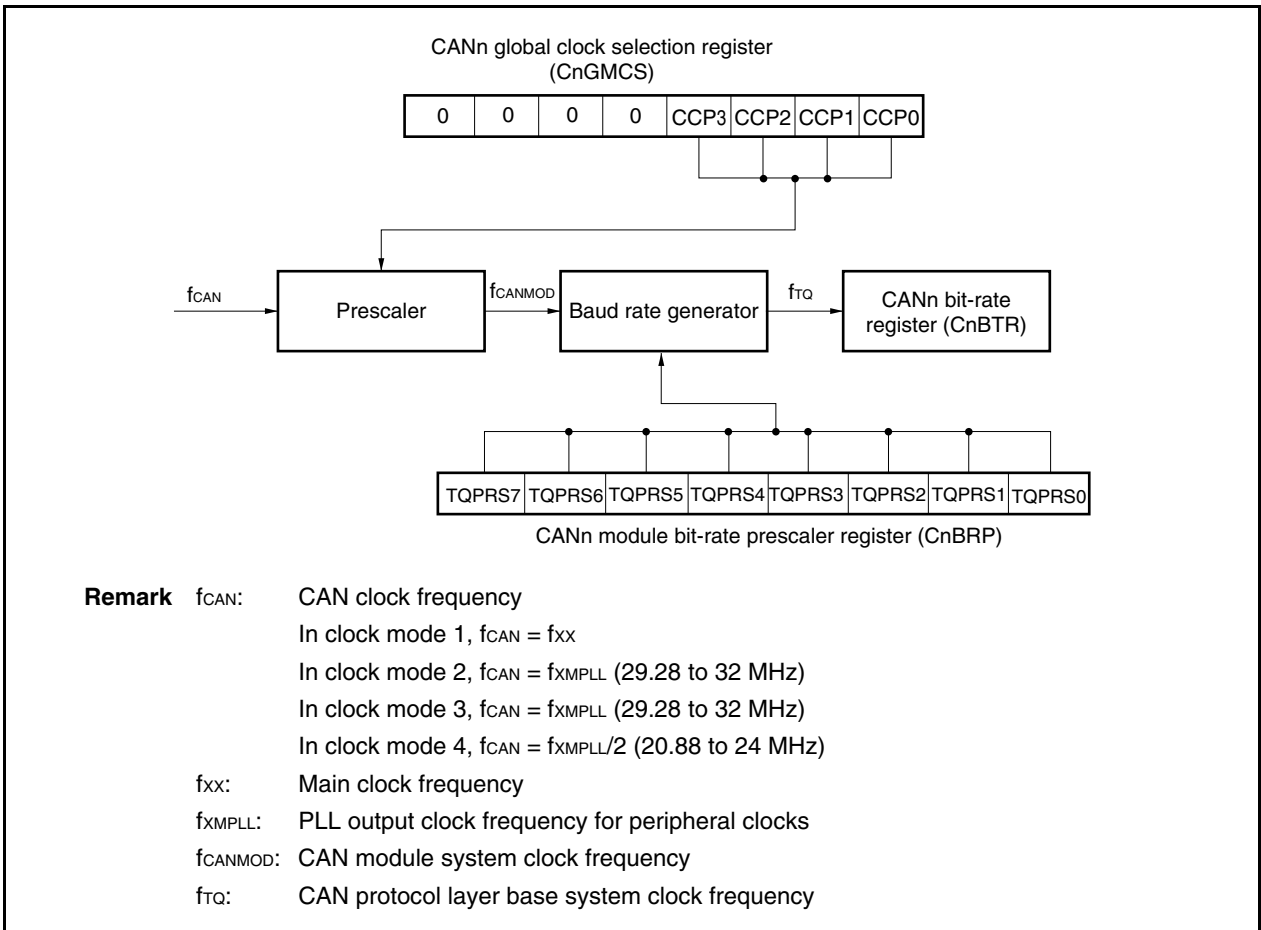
CANn global clock selection register (CnGMCS)

| 0 | 0 | 0 | 0 | CCP3 | CCP2 | CCP1 | CCP0 |
|---|---|---|---|---|---|---|---|

$f_{CAN}$

Prescaler

$f_{CANMOD}$

Baud rate generator

$f_{TQ}$

CANn bit-rate register (CnBTR)

| TQPRS7 | TQPRS6 | TQPRS5 | TQPRS4 | TQPRS3 | TQPRS2 | TQPRS1 | TQPRS0 |
|---|---|---|---|---|---|---|---|

CANn module bit-rate prescaler register (CnBRP)

**Remark** $f_{CAN}$: CAN clock frequency
In clock mode 1, $f_{CAN} = f_{XX}$
In clock mode 2, $f_{CAN} = f_{XMPLL}$ (29.28 to 32 MHz)
In clock mode 3, $f_{CAN} = f_{XMPLL}$ (29.28 to 32 MHz)
In clock mode 4, $f_{CAN} = f_{XMPLL}/2$ (20.88 to 24 MHz)
$f_{XX}$: Main clock frequency
$f_{XMPLL}$: PLL output clock frequency for peripheral clocks
$f_{CANMOD}$: CAN module system clock frequency
$f_{TQ}$: CAN protocol layer base system clock frequency